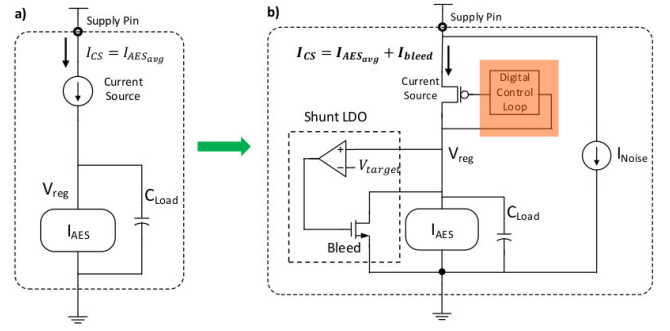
a)

Supply Pin

$I_{CS} = I_{AES_{avg}}$

Current Source

V<sub>reg</sub>

C<sub>Load</sub>

I<sub>AES</sub>

b)

Supply Pin

$\boldsymbol{I_{CS} = I_{AES_{avg}} + I_{bleed}}$

Current Source

Digital Control Loop

Shunt LDO

$V_{target}$

V<sub>reg</sub>

I<sub>Noise</sub>

Bleed

I<sub>AES</sub>

C<sub>Load</sub>